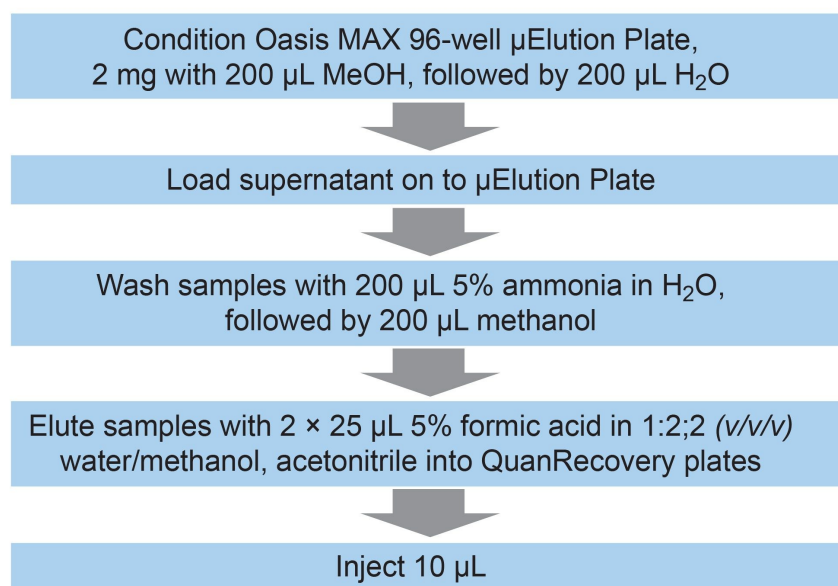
Condition Oasis MAX 96-well µElution Plate, 2 mg with 200 µL MeOH, followed by 200 µL $H_2O$

Load supernatant on to µElution Plate

Wash samples with 200 µL 5% ammonia in $H_2O$, followed by 200 µL methanol

Elute samples with 2 × 25 µL 5% formic acid in 1:2;2 *(v/v/v)* water/methanol, acetonitrile into QuanRecovery plates

Inject 10 µL